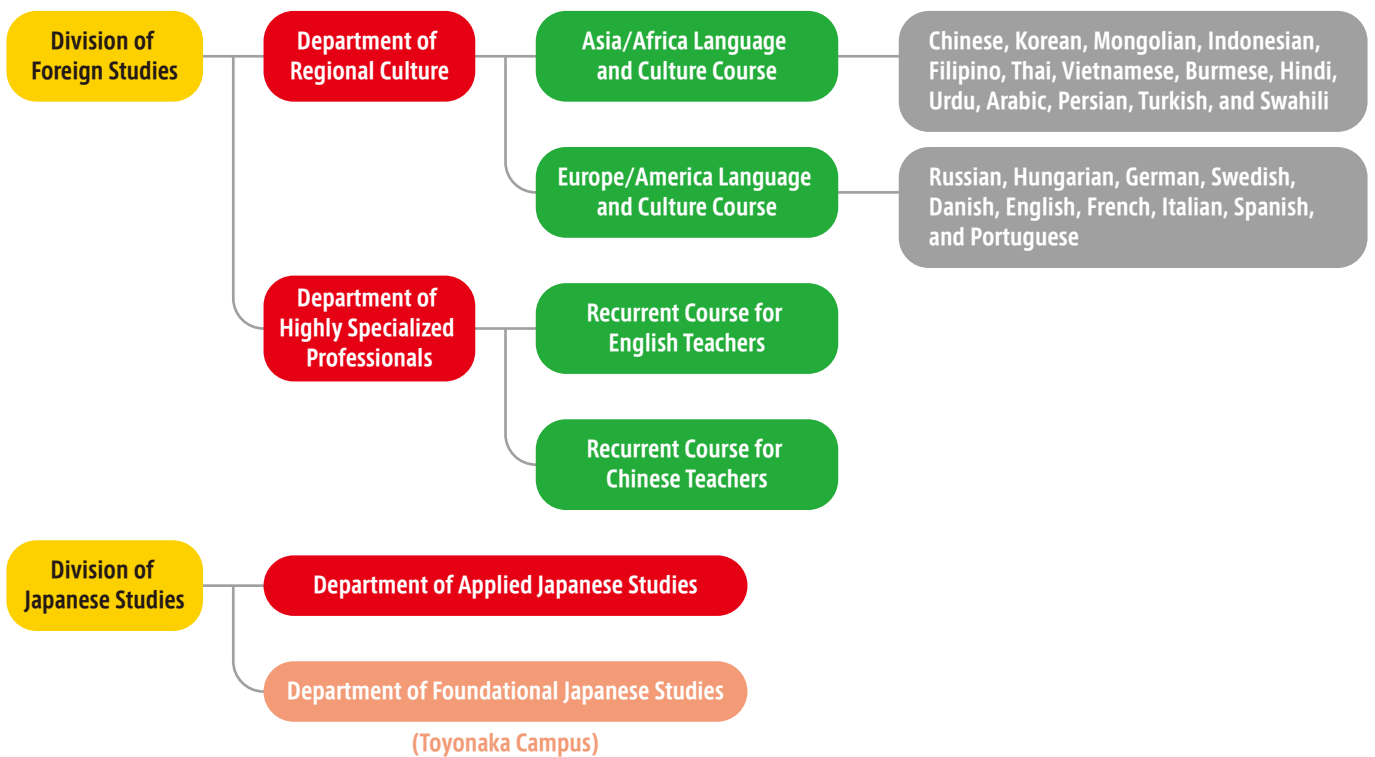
Division of Foreign Studies

Department of Regional Culture

Asia/Africa Language and Culture Course

Chinese, Korean, Mongolian, Indonesian, Filipino, Thai, Vietnamese, Burmese, Hindi, Urdu, Arabic, Persian, Turkish, and Swahili

Europe/America Language and Culture Course

Russian, Hungarian, German, Swedish, Danish, English, French, Italian, Spanish, and Portuguese

Department of Highly Specialized Professionals

Recurrent Course for English Teachers

Recurrent Course for Chinese Teachers

Division of Japanese Studies

Department of Applied Japanese Studies

Department of Foundational Japanese Studies

(Toyonaka Campus)